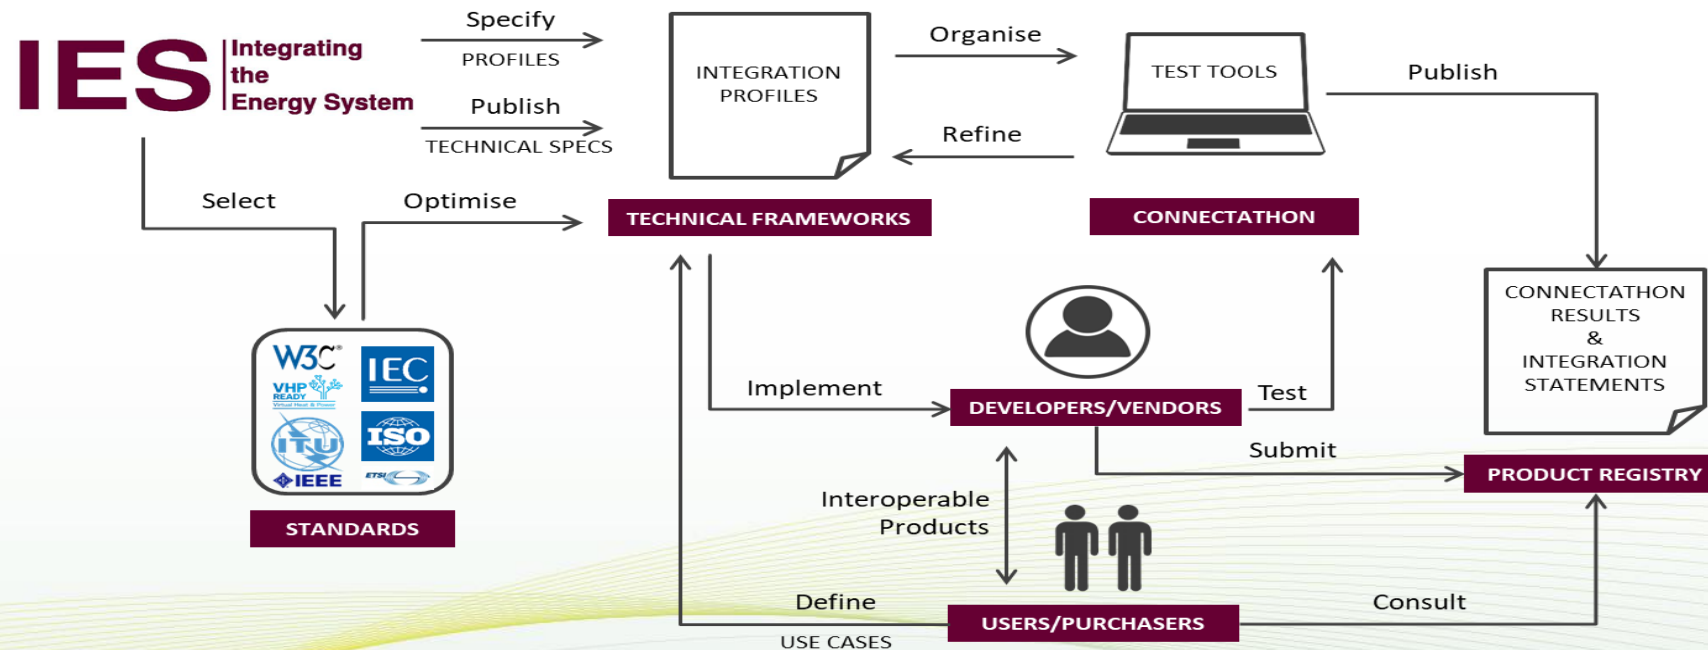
IES Integrating the Energy System

Specify
PROFILES

Publish
TECHNICAL SPECS

INTEGRATION PROFILES

Organise

Refine

TEST TOOLS

Publish

Select

Optimise

TECHNICAL FRAMEWORKS

CONNECTATHON

CONNECTATHON RESULTS & INTEGRATION STATEMENTS

W3C
IEC
VHP READY
Virtual Heat & Power
ITU
ISO
IEEE
ETSI

STANDARDS

Implement

DEVELOPERS/VENDORS

Test

Submit

PRODUCT REGISTRY

Interoperable Products

Define

USE CASES

USERS/PURCHASERS

Consult